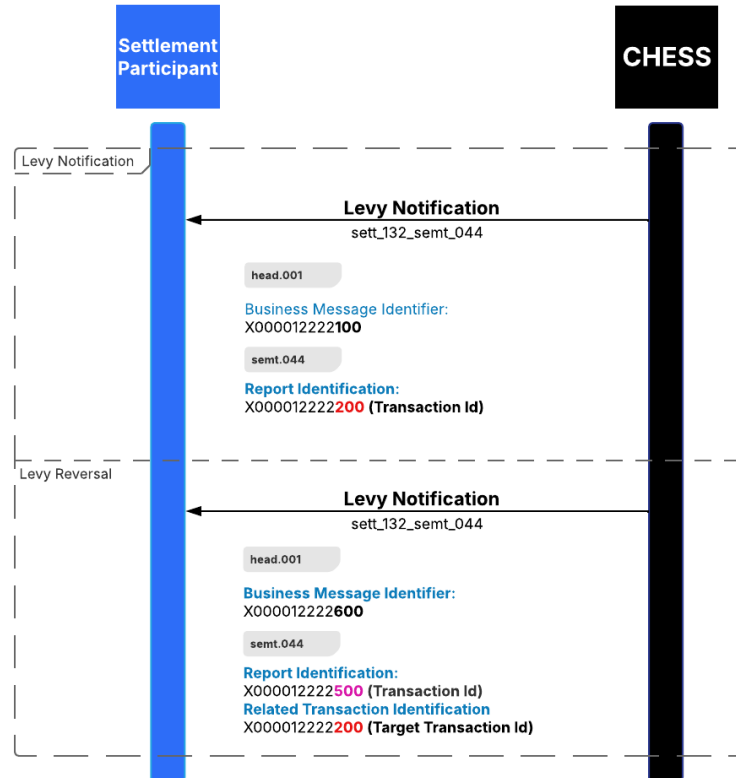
Settlement Participant

CHESS

Levy Notification

Levy Notification
sett_132_semt_044

head.001

Business Message Identifier:
X000012222100

semt.044

Report Identification:
X000012222200 (Transaction Id)

Levy Reversal

Levy Notification
sett_132_semt_044

head.001

Business Message Identifier:
X000012222600

semt.044

Report Identification:
X000012222500 (Transaction Id)
Related Transaction Identification
X000012222200 (Target Transaction Id)